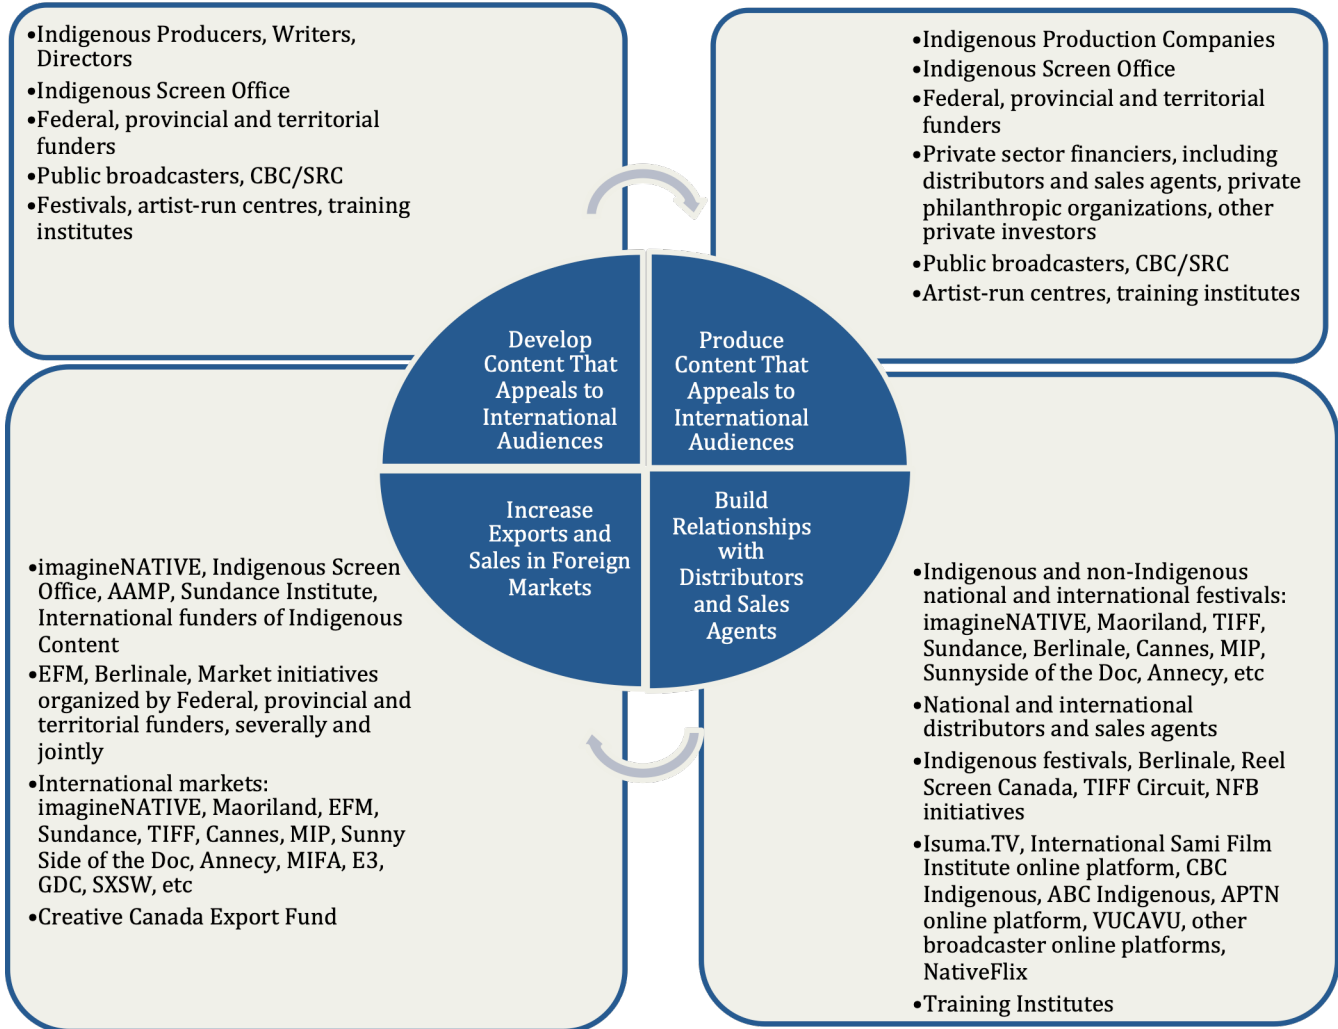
•Indigenous Producers, Writers, Directors
•Indigenous Screen Office
•Federal, provincial and territorial funders
•Public broadcasters, CBC/SRC
•Festivals, artist-run centres, training institutes

•Indigenous Production Companies
•Indigenous Screen Office
•Federal, provincial and territorial funders
•Private sector financiers, including distributors and sales agents, private philanthropic organizations, other private investors
•Public broadcasters, CBC/SRC
•Artist-run centres, training institutes

Develop Content That Appeals to International Audiences

Produce Content That Appeals to International Audiences

Increase Exports and Sales in Foreign Markets

Build Relationships with Distributors and Sales Agents

•imagineNATIVE, Indigenous Screen Office, AAMP, Sundance Institute, International funders of Indigenous Content
•EFM, Berlinale, Market initiatives organized by Federal, provincial and territorial funders, severally and jointly
•International markets: imagineNATIVE, Maoriland, EFM, Sundance, TIFF, Cannes, MIP, Sunny Side of the Doc, Annecy, MIFA, E3, GDC, SXSW, etc
•Creative Canada Export Fund

•Indigenous and non-Indigenous national and international festivals: imagineNATIVE, Maoriland, TIFF, Sundance, Berlinale, Cannes, MIP, Sunnyside of the Doc, Annecy, etc
•National and international distributors and sales agents
•Indigenous festivals, Berlinale, Reel Screen Canada, TIFF Circuit, NFB initiatives
•Isuma.TV, International Sami Film Institute online platform, CBC Indigenous, ABC Indigenous, APTN online platform, VUCAVU, other broadcaster online platforms, NativeFlix
•Training Institutes